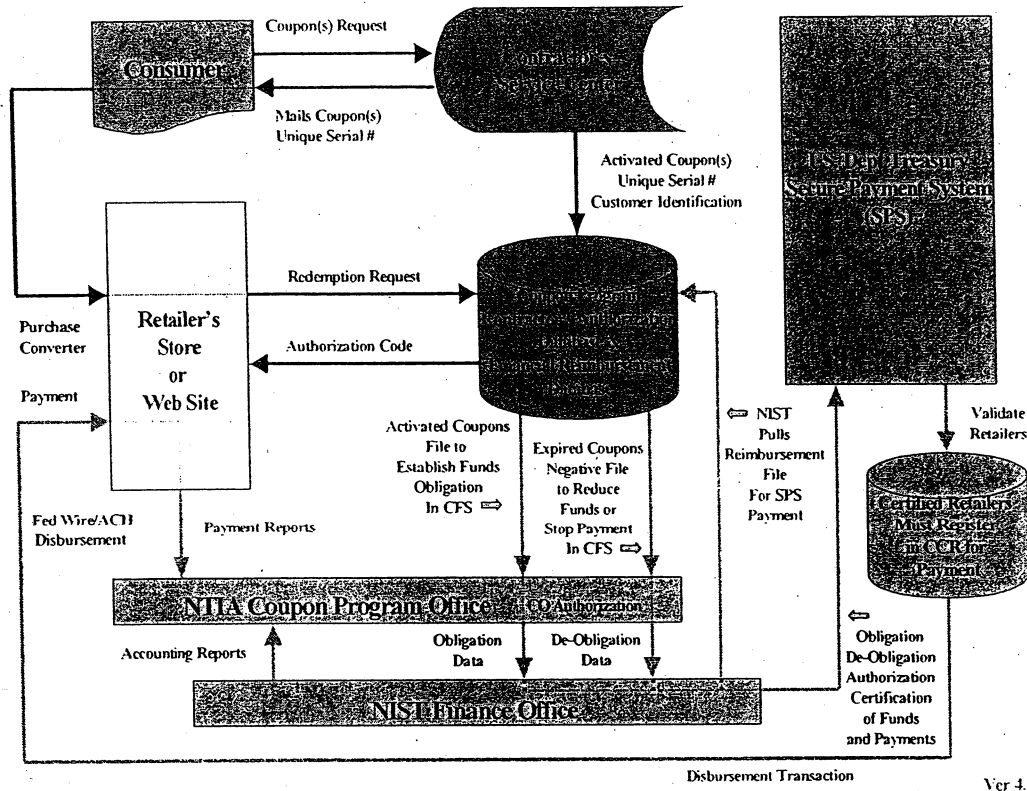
Consumer

Coupon(s) Request

Contractor's Service Center

Mails Coupon(s) Unique Serial #

Activated Coupon(s) Unique Serial # Customer Identification

U.S. Dept. Treasury Secure Payment System (SPS)

Retailer's Store or Web Site

Redemption Request

Authorization Code

Purchase Converter

Payment

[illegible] Coupon Program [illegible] Authorization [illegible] Reimbursement Database

Activated Coupons File to Establish Funds Obligation In CFS ⇨

Expired Coupons Negative File to Reduce Funds or Stop Payment In CFS ⇨

⇦ NIST Pulls Reimbursement File For SPS Payment

Validate Retailers

Certified Retailers Must Register in CCR for Payment

Fed Wire/ACH Disbursement

Payment Reports

NTIA Coupon Program Office CO Authorization

Obligation Data

De-Obligation Data

Accounting Reports

NIST Finance Office

⇦ Obligation De-Obligation Authorization Certification of Funds and Payments

Disbursement Transaction

Ver 4.